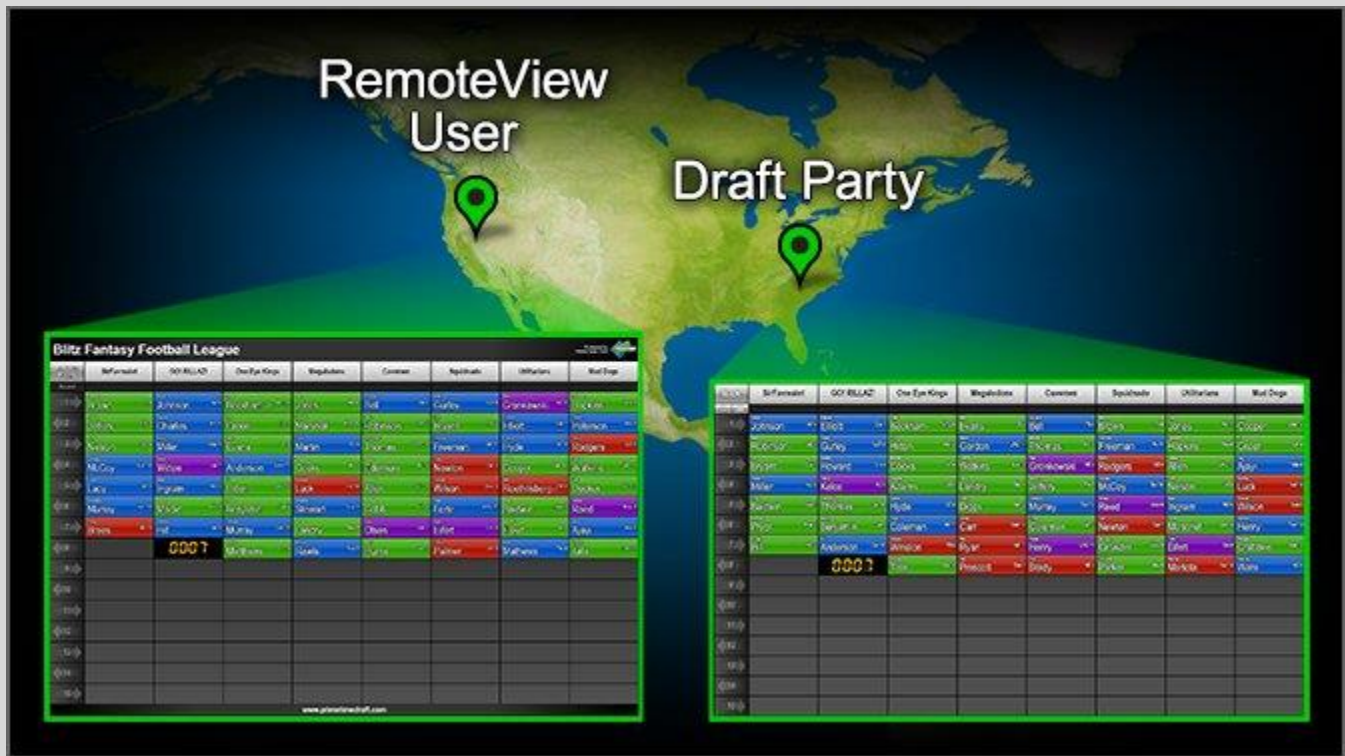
RemoteView User

Draft Party

Blitz Fantasy Football League

| | BiFormalst | GO! RLLAZ | One Eye Kings | Megaladons | Cavemen | Squidtrads | Utilitarians | Mud Dogs |
|---|---|---|---|---|---|---|---|---|
| | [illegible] | Johnson | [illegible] | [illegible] | Bell | Gurley | Gronkowski | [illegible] |
| | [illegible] | Charles | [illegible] | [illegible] | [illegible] | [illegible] | Elliott | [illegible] |
| | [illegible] | Miller | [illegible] | Martin | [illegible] | Freeman | Hyde | Rodgers |
| | McCoy | Wilson | Anderson | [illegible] | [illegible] | Newton | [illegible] | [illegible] |
| | Lacy | Ingram | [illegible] | Luck | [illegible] | Wilson | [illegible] | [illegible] |
| | Murray | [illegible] | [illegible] | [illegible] | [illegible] | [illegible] | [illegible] | Reed |
| | Brees | Hill | Murray | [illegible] | Olsen | Eifert | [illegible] | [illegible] |
| | | 0007 | Matthews | Rawls | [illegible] | Palmer | Mathews | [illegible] |

www.primetimedraft.com

| | BiFormalst | GO! RLLAZ | One Eye Kings | Megaladons | Cavemen | Squidtrads | Utilitarians | Mud Dogs |
|---|---|---|---|---|---|---|---|---|
| | Johnson | Elliott | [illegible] | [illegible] | Bell | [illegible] | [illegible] | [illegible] |
| | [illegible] | Gurley | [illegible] | Gordon | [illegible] | Freeman | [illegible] | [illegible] |
| | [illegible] | Howard | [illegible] | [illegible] | Gronkowski | Rodgers | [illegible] | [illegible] |
| | Miller | Kelce | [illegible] | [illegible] | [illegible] | McCoy | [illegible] | Luck |
| | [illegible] | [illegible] | Hyde | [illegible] | Murray | Reed | Ingram | Wilson |
| | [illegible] | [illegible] | Coleman | Carr | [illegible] | Newton | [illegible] | Henry |
| | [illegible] | Anderson | Winston | Ryan | Henry | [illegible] | Eifert | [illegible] |
| | | 0007 | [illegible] | Prescott | Brady | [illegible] | Mariota | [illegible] |